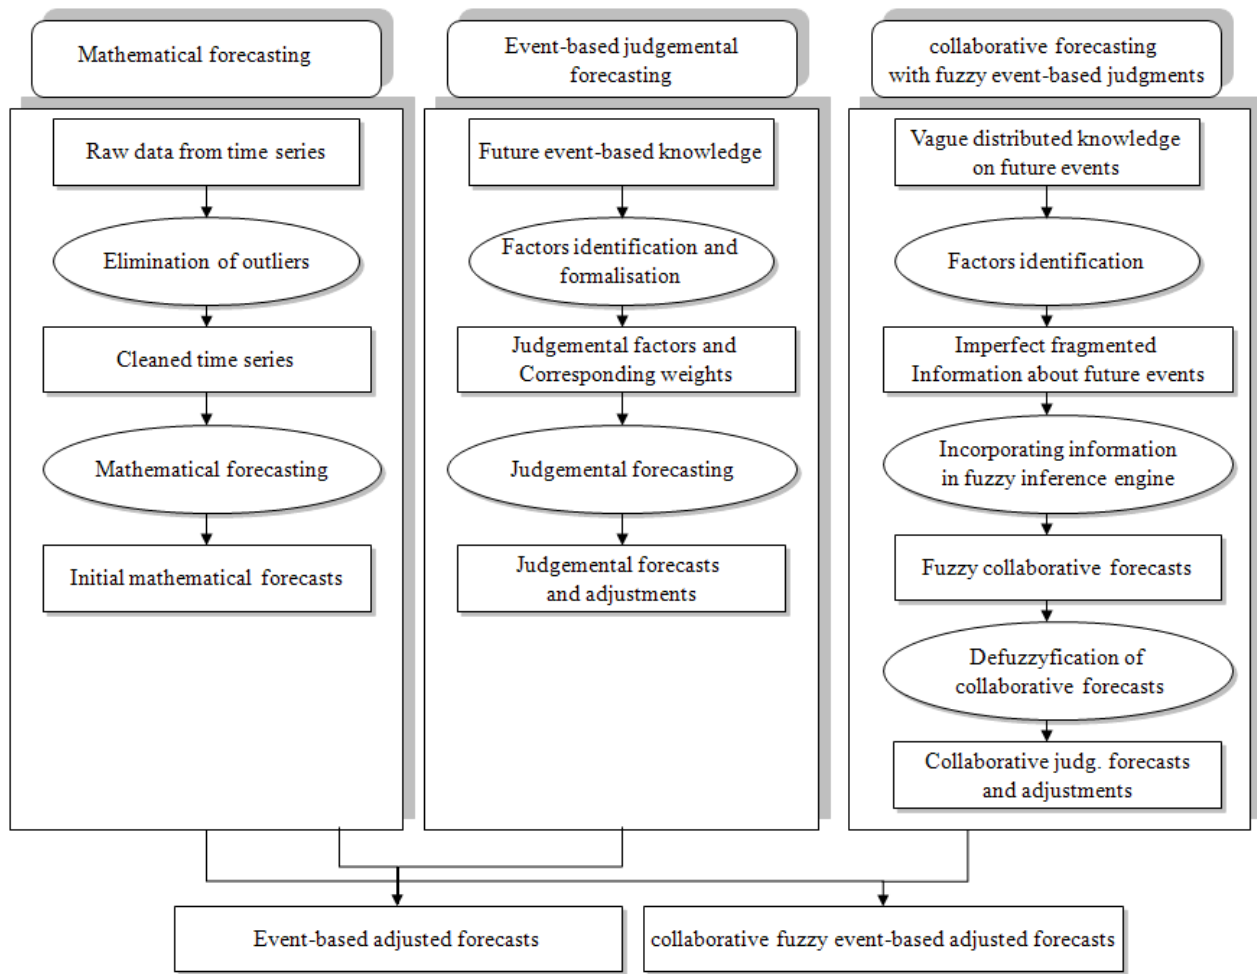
Mathematical forecasting

Raw data from time series

Elimination of outliers

Cleaned time series

Mathematical forecasting

Initial mathematical forecasts

Event-based judgemental forecasting

Future event-based knowledge

Factors identification and formalisation

Judgemental factors and Corresponding weights

Judgemental forecasting

Judgemental forecasts and adjustments

collaborative forecasting with fuzzy event-based judgments

Vague distributed knowledge on future events

Factors identification

Imperfect fragmented Information about future events

Incorporating information in fuzzy inference engine

Fuzzy collaborative forecasts

Defuzzyfication of collaborative forecasts

Collaborative judg. forecasts and adjustments

Event-based adjusted forecasts

collaborative fuzzy event-based adjusted forecasts